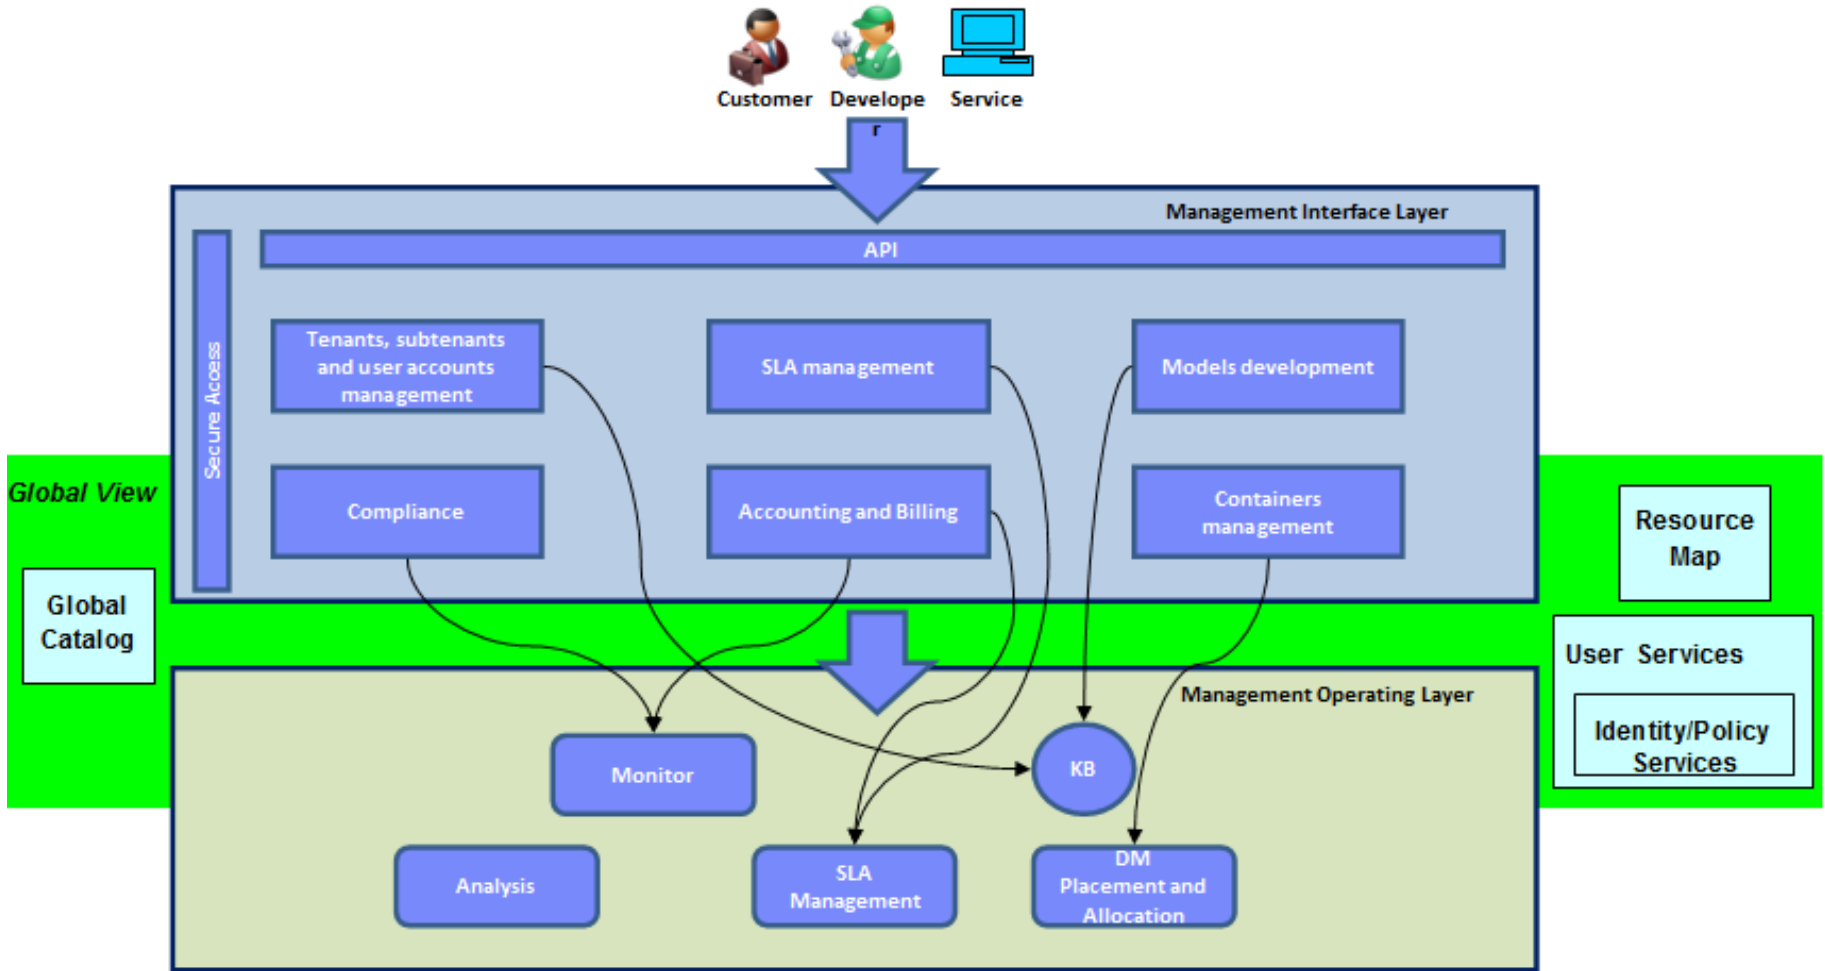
Customer Develope r Service

Management Interface Layer

API

Secure Access

Tenants, subtenants and user accounts management

SLA management

Models development

Compliance

Accounting and Billing

Containers management

Global View

Global Catalog

Resource Map

User Services

Identity/Policy Services

Management Operating Layer

Monitor

KB

Analysis

SLA Management

DM Placement and Allocation